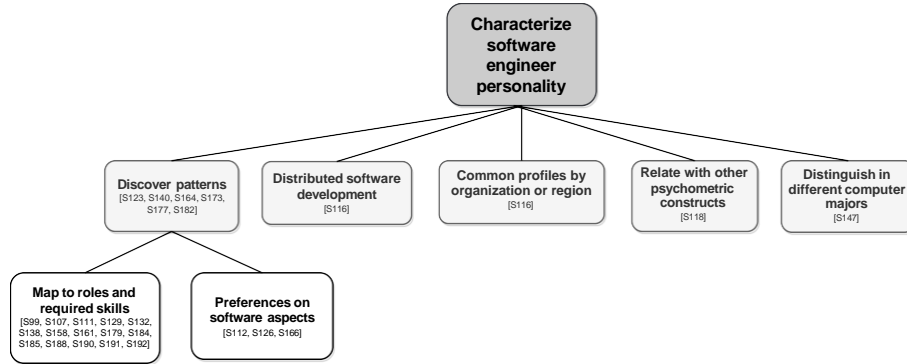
Characterize software engineer personality

Discover patterns
[S123, S140, S164, S173, S177, S182]

Distributed software development
[S116]

Common profiles by organization or region
[S116]

Relate with other psychometric constructs
[S118]

Distinguish in different computer majors
[S147]

Map to roles and required skills
[S99, S107, S111, S129, S132, S138, S158, S161, S179, S184, S185, S188, S190, S191, S192]

Preferences on software aspects
[S112, S126, S166]